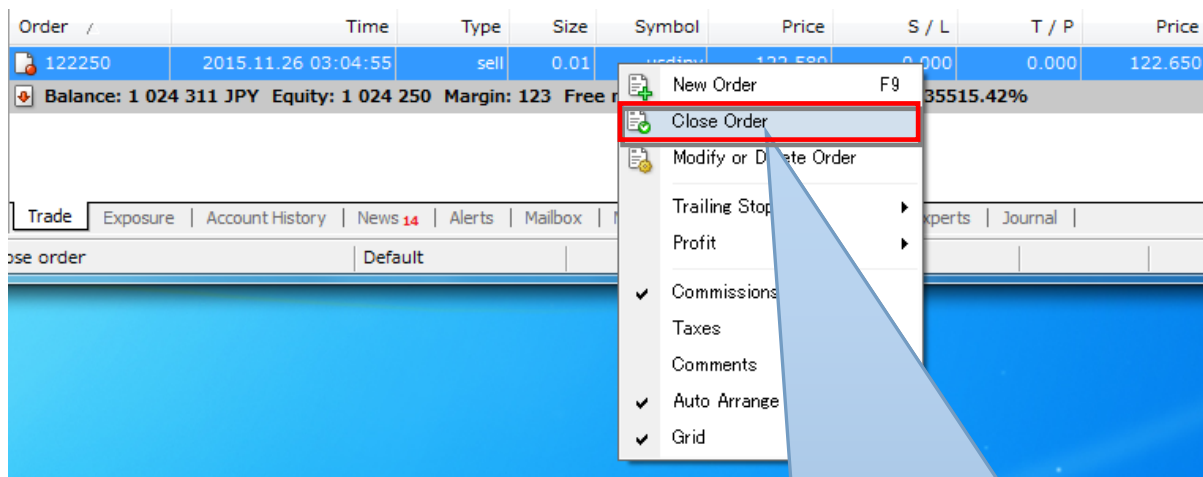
| Order / | Time | Type | Size | Symbol | Price | S / L | T / P | Price |
|---|---|---|---|---|---|---|---|---|
| 122250 | 2015.11.26 03:04:55 | sell | 0.01 | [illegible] | 122.580 | 0.000 | 0.000 | 122.650 |

Balance: 1 024 311 JPY Equity: 1 024 250 Margin: 123 Free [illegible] 35515.42%

New Order F9
Close Order
Modify or D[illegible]ete Order
Trailing Stop
Profit
Commissions
Taxes
Comments
Auto Arrange
Grid

Trade | Exposure | Account History | News 14 | Alerts | Mailbox | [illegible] | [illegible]xperts | Journal

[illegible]ose order | Default